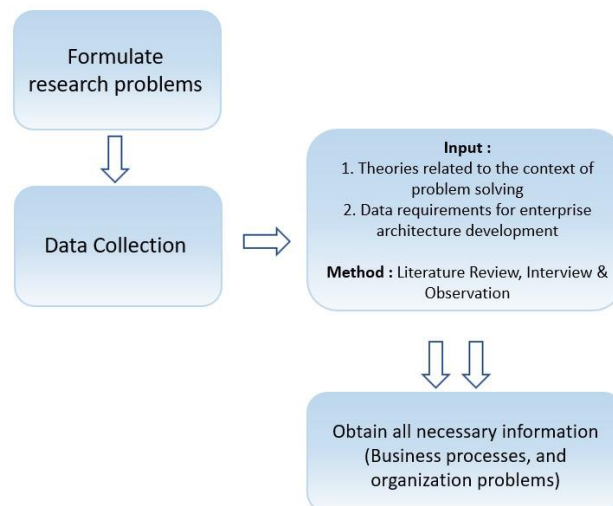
Formulate research problems

Data Collection

Input :
1. Theories related to the context of problem solving
2. Data requirements for enterprise architecture development

Method : Literature Review, Interview & Observation

Obtain all necessary information (Business processes, and organization problems)